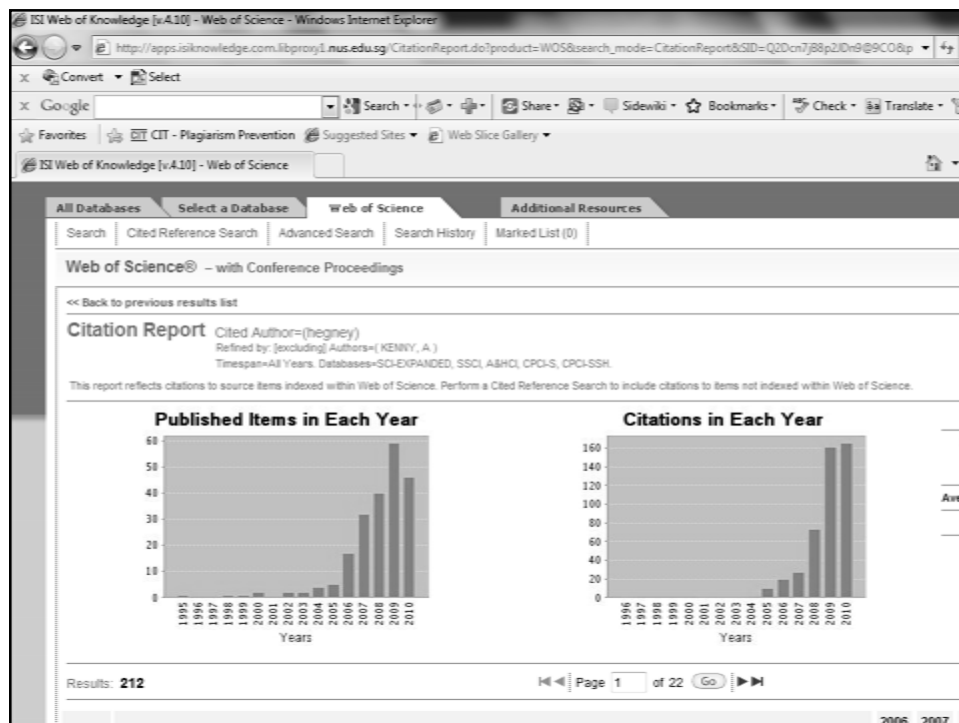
ISI Web of Knowledge [v.4.10] - Web of Science - Windows Internet Explorer

http://apps.isiknowledge.com.libproxy1.nus.edu.sg/CitationReport.do?product=WOS&search_mode=CitationReport&SID=Q2Dcn7j8p2JDn9@9CO8p

x Convert Select

x Google Search Share Sidewiki Bookmarks Check Translate

Favorites CIT - Plagiarism Prevention Suggested Sites Web Slice Gallery

ISI Web of Knowledge [v.4.10] - Web of Science

All Databases | Select a Database | Web of Science | Additional Resources

Search | Cited Reference Search | Advanced Search | Search History | Marked List (0)

Web of Science® – with Conference Proceedings

<< Back to previous results list

Citation Report Cited Author=(hegney)
Refined by: [excluding] Authors=( KENNY, A. )
Timespan=All Years. Databases=SCI-EXPANDED, SSCI, A&HCI, CPCI-S, CPCI-SSH.

This report reflects citations to source items indexed within Web of Science. Perform a Cited Reference Search to include citations to items not indexed within Web of Science.

Published Items in Each Year

60
50
40
30
20
10
0

1995 1996 1997 1998 1999 2000 2001 2002 2003 2004 2005 2006 2007 2008 2009 2010

Years

Citations in Each Year

160
140
120
100
80
60
40
20
0

1996 1997 1998 1999 2000 2001 2002 2003 2004 2005 2006 2007 2008 2009 2010

Years

Av

Results: 212

Page 1 of 22 Go

2006 2007